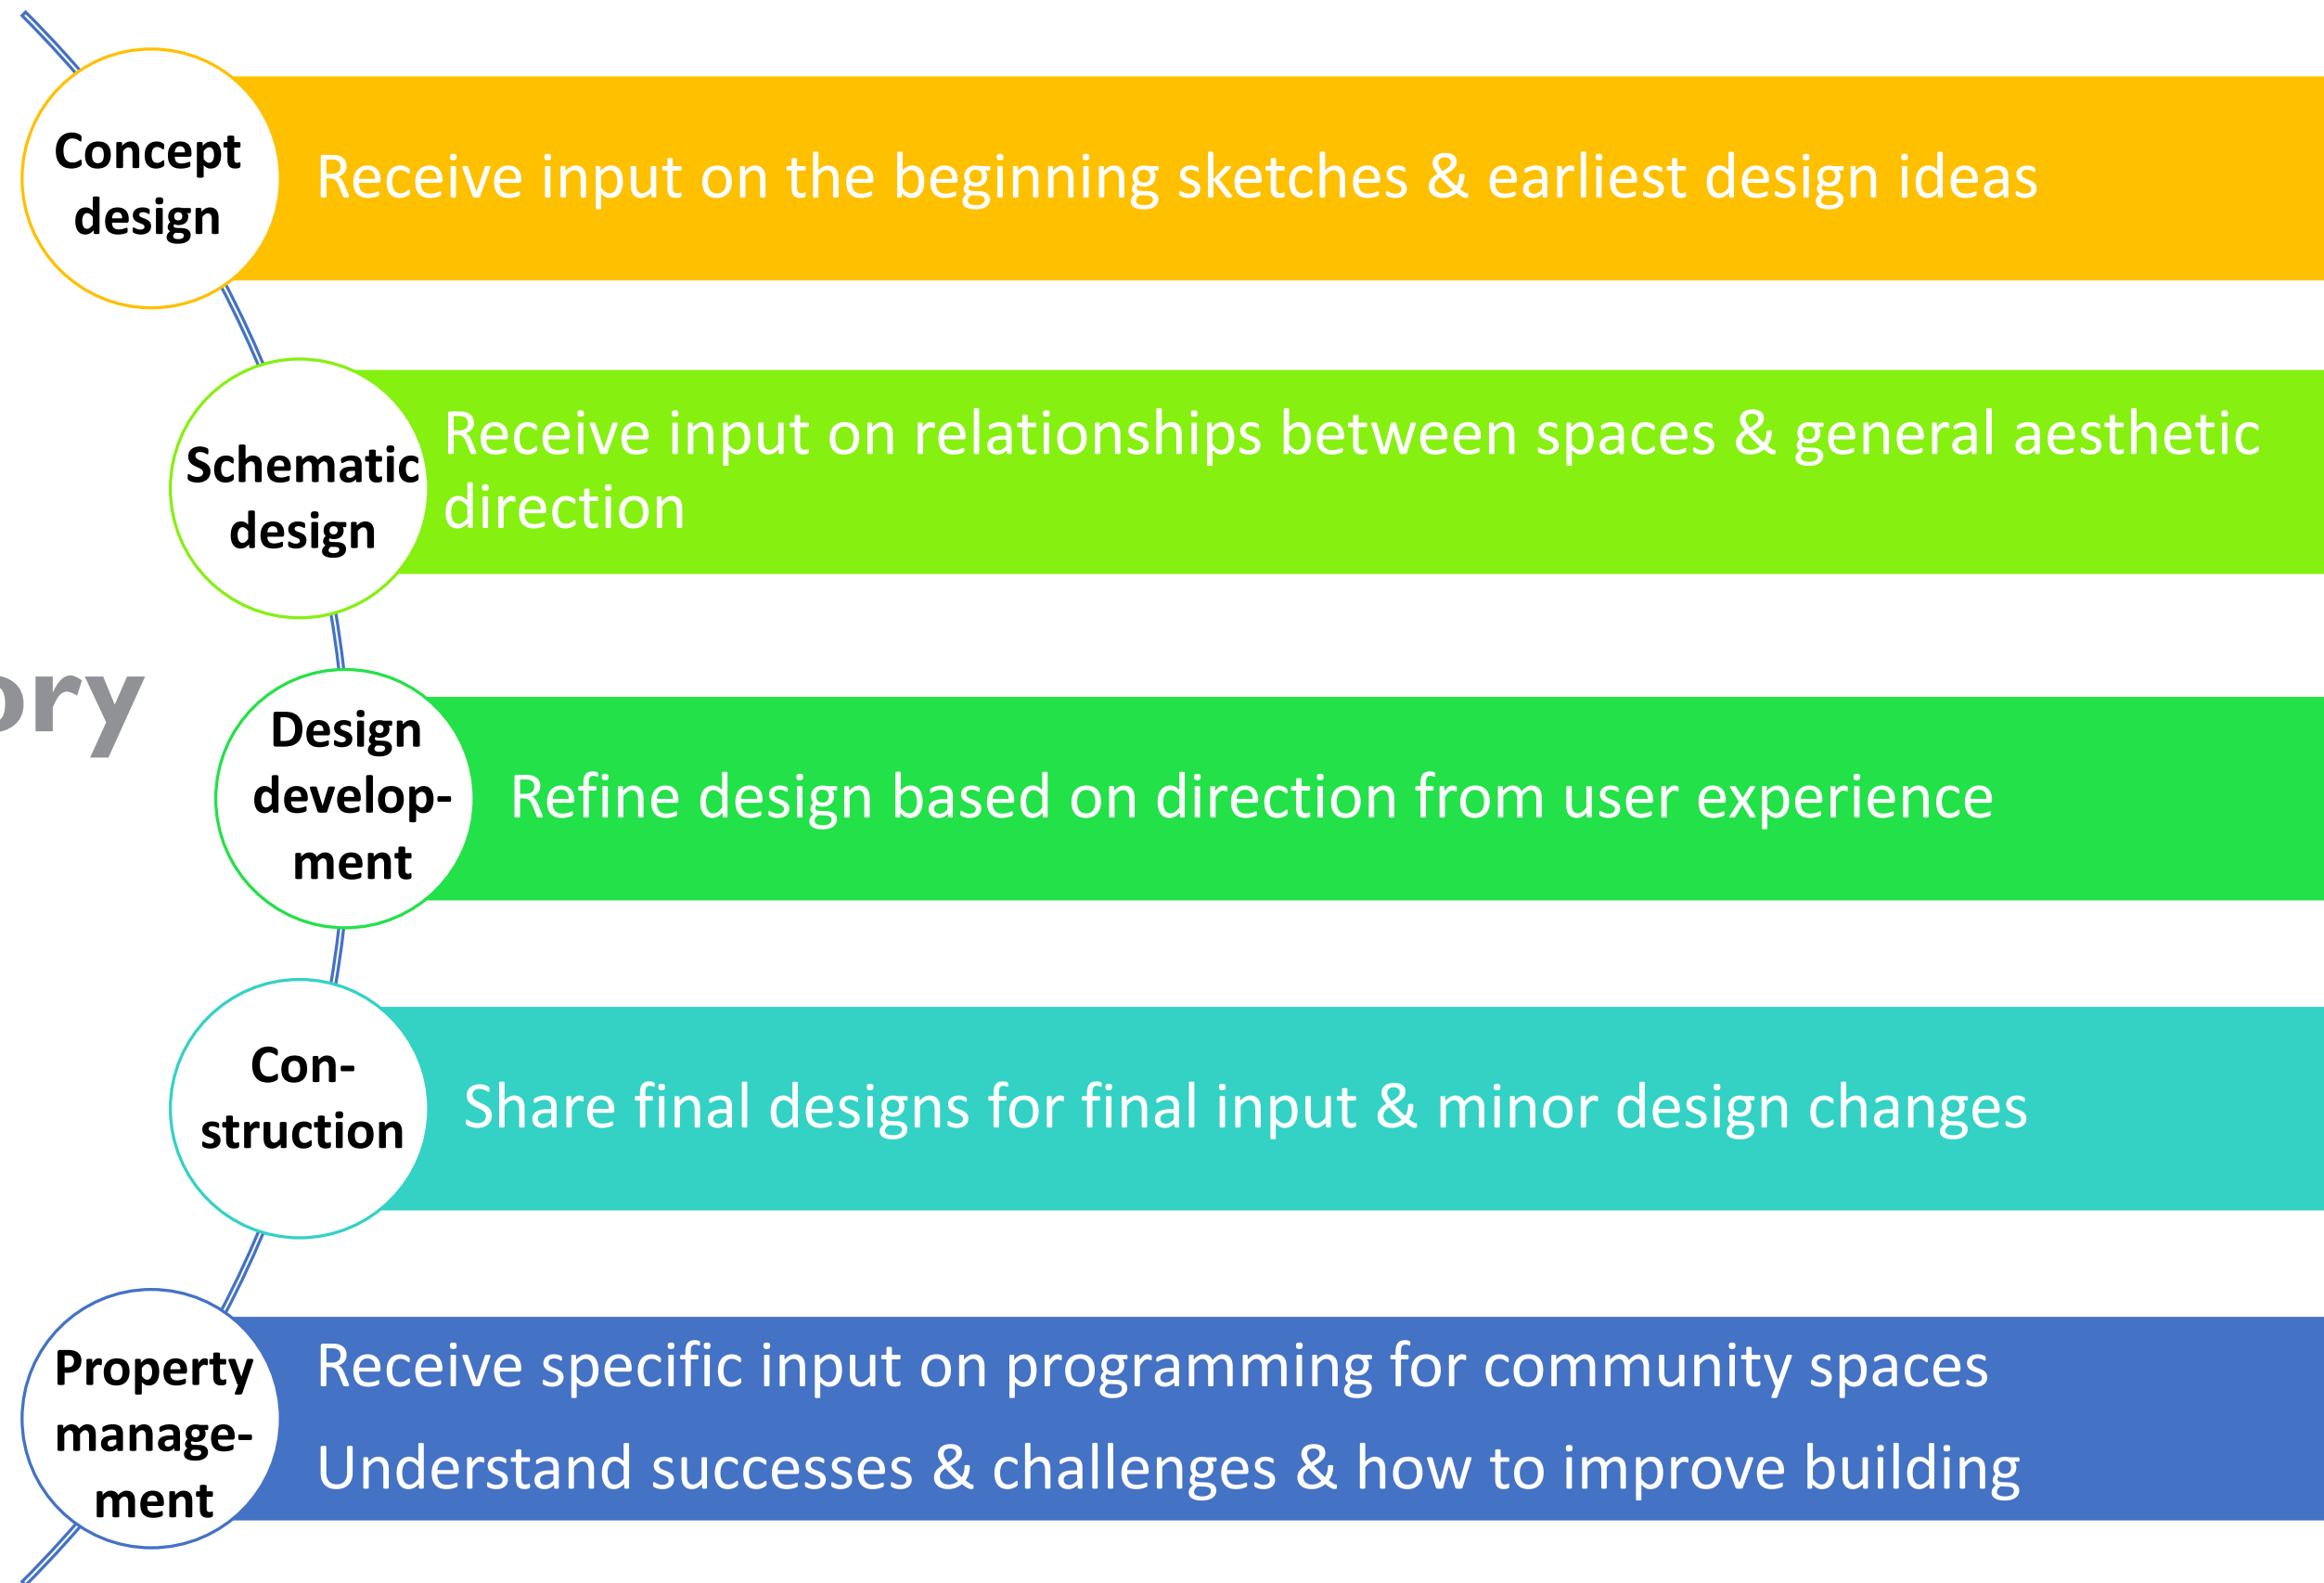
Concept design

Receive input on the beginning sketches & earliest design ideas

Schematic design

Receive input on relationships between spaces & general aesthetic direction

ory

Design develop-ment

Refine design based on direction from user experience

Con-struction

Share final designs for final input & minor design changes

Property manage-ment

Receive specific input on programming for community spaces

Understand successes & challenges & how to improve building